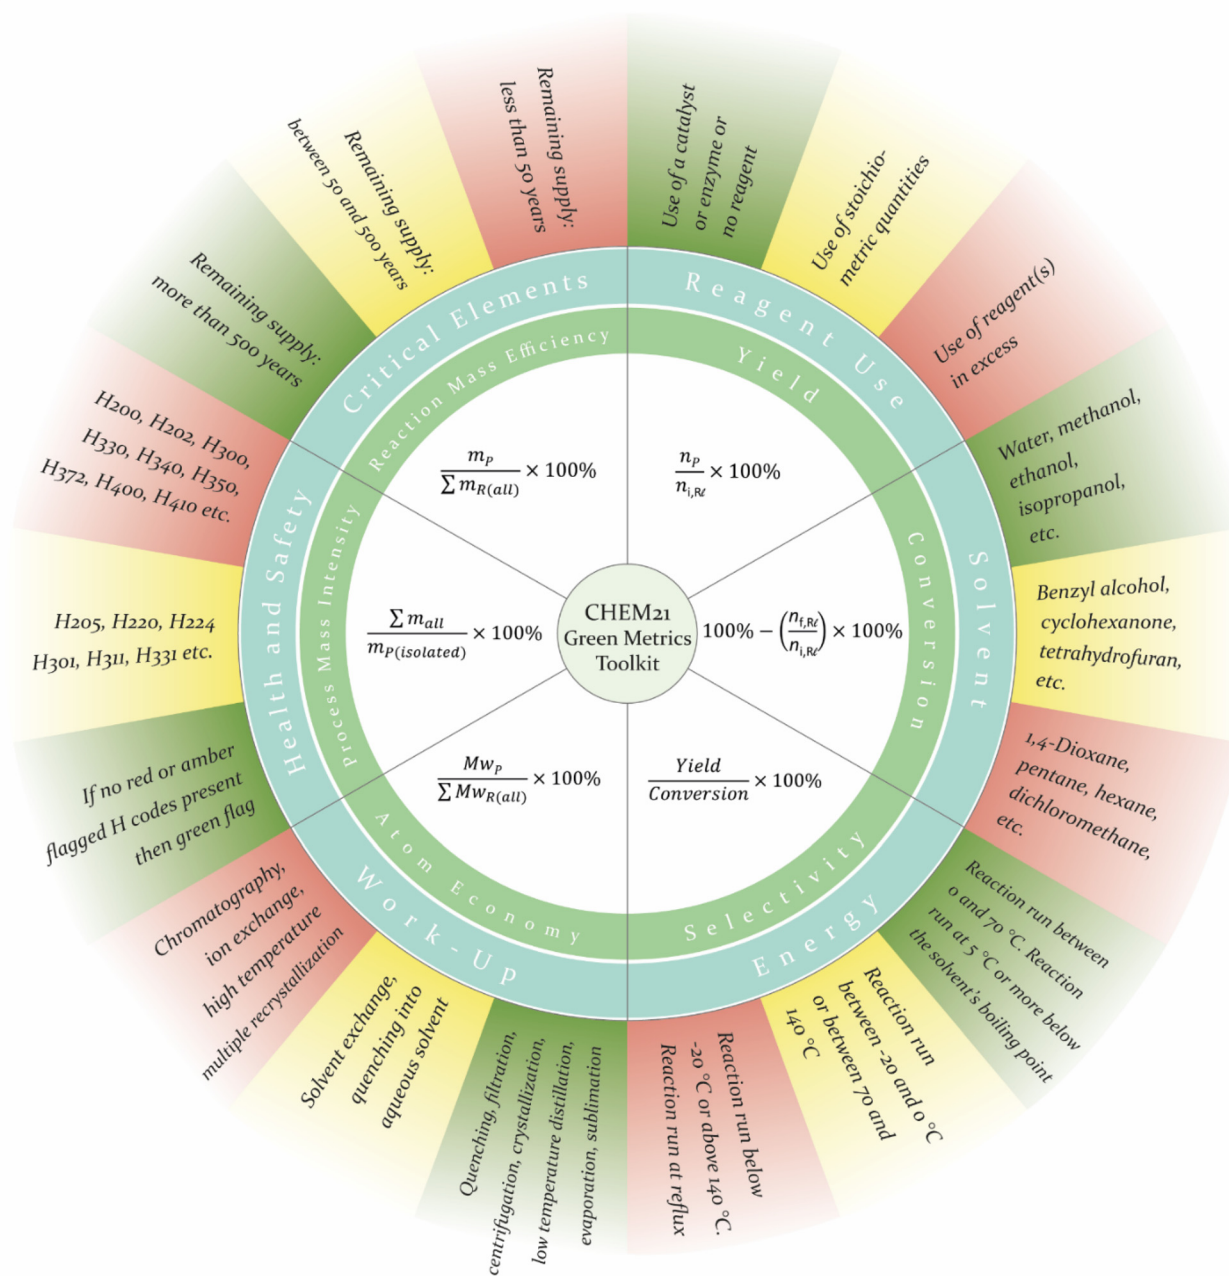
Remaining supply: less than 50 years

Use of a catalyst or enzyme or no reagent

Use of stoichiometric quantities

Use of reagent(s) in excess

Water, methanol, ethanol, isopropanol, etc.

Benzyl alcohol, cyclohexanone, tetrahydrofuran, etc.

1,4-Dioxane, pentane, hexane, dichloromethane, etc.

Reaction run between 0 and 70 °C. Reaction run at 5 °C or more below the solvent's boiling point

Reaction run between -20 and 0 °C or between 70 and 140 °C

Reaction run below -20 °C or above 140 °C. Reaction run at reflux

Quenching, filtration, centrifugation, crystallization, low temperature distillation, evaporation, sublimation

Solvent exchange, quenching into aqueous solvent

Chromatography, ion exchange, high temperature multiple recrystallization

If no red or amber flagged H codes present then green flag

H205, H220, H224 H301, H311, H331 etc.

H200, H202, H300, H330, H340, H350, H372, H400, H410 etc.

Remaining supply: more than 500 years

Remaining supply: between 50 and 500 years

Critical Elements

Reagent Use

Solvent

Energy

Work-Up

Health and Safety

Reaction Mass Efficiency

Yield

Conversion

Selectivity

Atom Economy

Process Mass Intensity

$\frac{m_P}{\sum m_{R(all)}} \times 100\%$

$\frac{n_P}{n_{i,R\ell}} \times 100\%$

$100\% - \left(\frac{n_{f,R\ell}}{n_{i,R\ell}}\right) \times 100\%$

$\frac{Yield}{Conversion} \times 100\%$

$\frac{Mw_P}{\sum Mw_{R(all)}} \times 100\%$

$\frac{\sum m_{all}}{m_{P(isolated)}} \times 100\%$

CHEM21 Green Metrics Toolkit